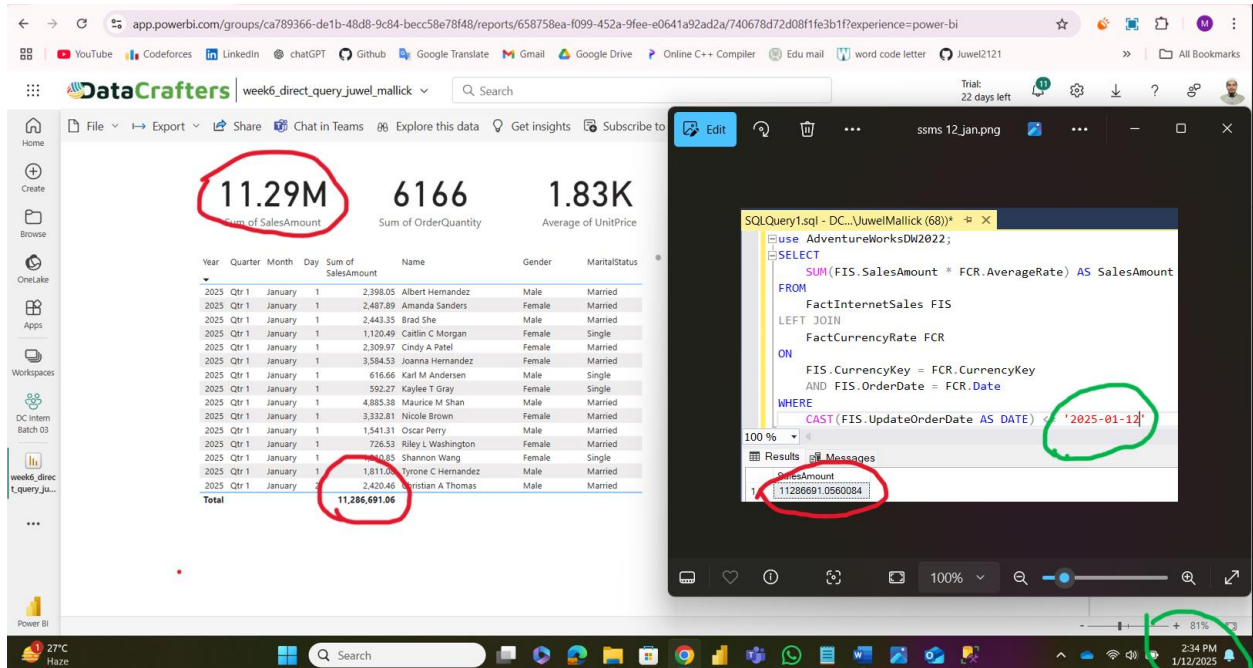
app.powerbi.com/groups/ca789366-de1b-48d8-9c84-becc58e78f48/reports/658758ea-f099-452a-9fee-e0641a92ad2a/740678d72d08f1fe3b1f?experience=power-bi

YouTube Codeforces LinkedIn chatGPT Github Google Translate Gmail Google Drive Online C++ Compiler Edu mail word code letter Juwel2121 All Bookmarks

DataCrafters week6_direct_query_juwel_mallick Search Trial: 22 days left 11

Home Create Browse OneLake Apps Workspaces DC Intern Batch 03 week6_direct_query_ju... Power BI

File Export Share Chat in Teams Explore this data Get insights Subscribe to

11.29M
Sum of SalesAmount

6166
Sum of OrderQuantity

1.83K
Average of UnitPrice

| Year | Quarter | Month | Day | Sum of SalesAmount | Name | Gender | MaritalStatus |
|---|---|---|---|---|---|---|---|
| 2025 | Qtr 1 | January | 1 | 2,398.05 | Albert Hernandez | Male | Married |
| 2025 | Qtr 1 | January | 1 | 2,487.89 | Amanda Sanders | Female | Married |
| 2025 | Qtr 1 | January | 1 | 2,443.35 | Brad She | Male | Married |
| 2025 | Qtr 1 | January | 1 | 1,120.49 | Caitlin C Morgan | Female | Single |
| 2025 | Qtr 1 | January | 1 | 2,309.97 | Cindy A Patel | Female | Married |
| 2025 | Qtr 1 | January | 1 | 3,584.53 | Joanna Hernandez | Female | Married |
| 2025 | Qtr 1 | January | 1 | 616.66 | Karl M Andersen | Male | Single |
| 2025 | Qtr 1 | January | 1 | 592.27 | Kaylee T Gray | Female | Single |
| 2025 | Qtr 1 | January | 1 | 4,885.38 | Maurice M Shan | Male | Married |
| 2025 | Qtr 1 | January | 1 | 3,332.81 | Nicole Brown | Female | Married |
| 2025 | Qtr 1 | January | 1 | 1,541.31 | Oscar Perry | Male | Married |
| 2025 | Qtr 1 | January | 1 | 726.53 | Riley L Washington | Female | Married |
| 2025 | Qtr 1 | January | 1 | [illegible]0.85 | Shannon Wang | Female | Single |
| 2025 | Qtr 1 | January | 1 | 1,811.0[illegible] | Tyrone C Hernandez | Male | Married |
| 2025 | Qtr 1 | January | 2 | 2,420.46 | Christian A Thomas | Male | Married |
| Total | | | | 11,286,691.06 | | | |

Edit ssms 12_jan.png

SQLQuery1.sql - DC...\JuwelMallick (68))*
use AdventureWorksDW2022;
SELECT
SUM(FIS.SalesAmount * FCR.AverageRate) AS SalesAmount
FROM
FactInternetSales FIS
LEFT JOIN
FactCurrencyRate FCR
ON
FIS.CurrencyKey = FCR.CurrencyKey
AND FIS.OrderDate = FCR.Date
WHERE
CAST(FIS.UpdateOrderDate AS DATE) <= '2025-01-12'
100 %
Results Messages
SalesAmount
1 11286691.0560084

100%

- + 81%

27°C Haze Search 2:34 PM 1/12/2025